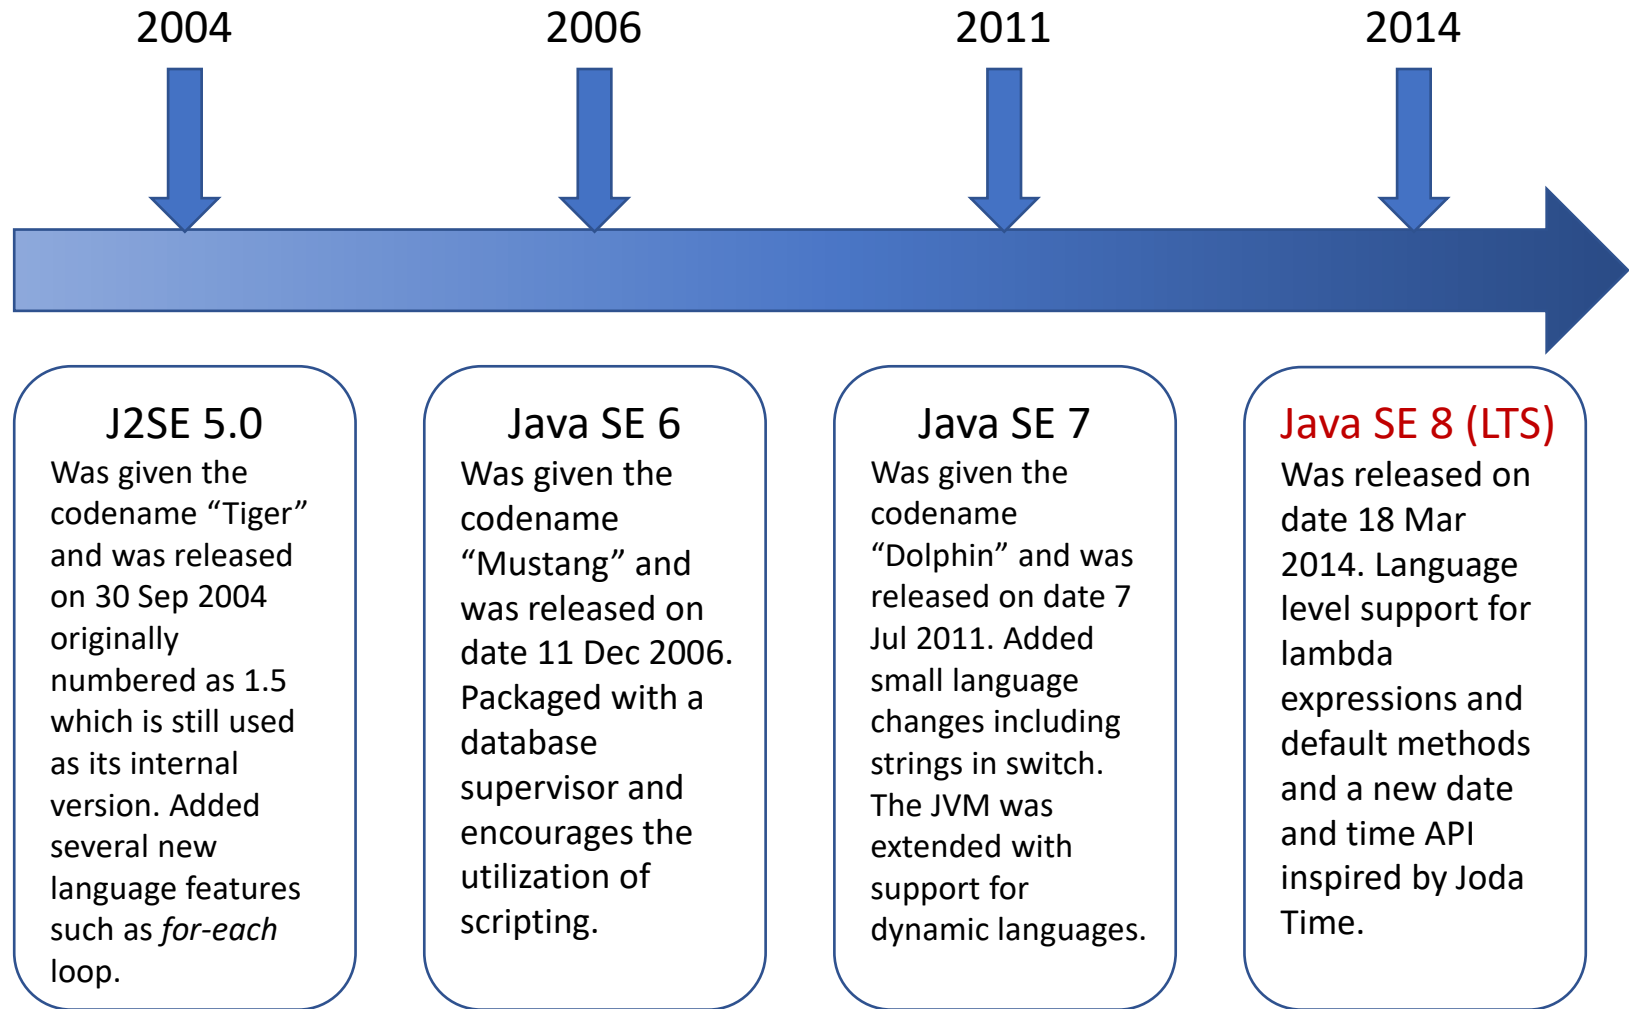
2004

2006

2011

2014

J2SE 5.0

Was given the codename “Tiger” and was released on 30 Sep 2004 originally numbered as 1.5 which is still used as its internal version. Added several new language features such as for-each loop.

Java SE 6

Was given the codename “Mustang” and was released on date 11 Dec 2006. Packaged with a database supervisor and encourages the utilization of scripting.

Java SE 7

Was given the codename “Dolphin” and was released on date 7 Jul 2011. Added small language changes including strings in switch. The JVM was extended with support for dynamic languages.

Java SE 8 (LTS)

Was released on date 18 Mar 2014. Language level support for lambda expressions and default methods and a new date and time API inspired by Joda Time.